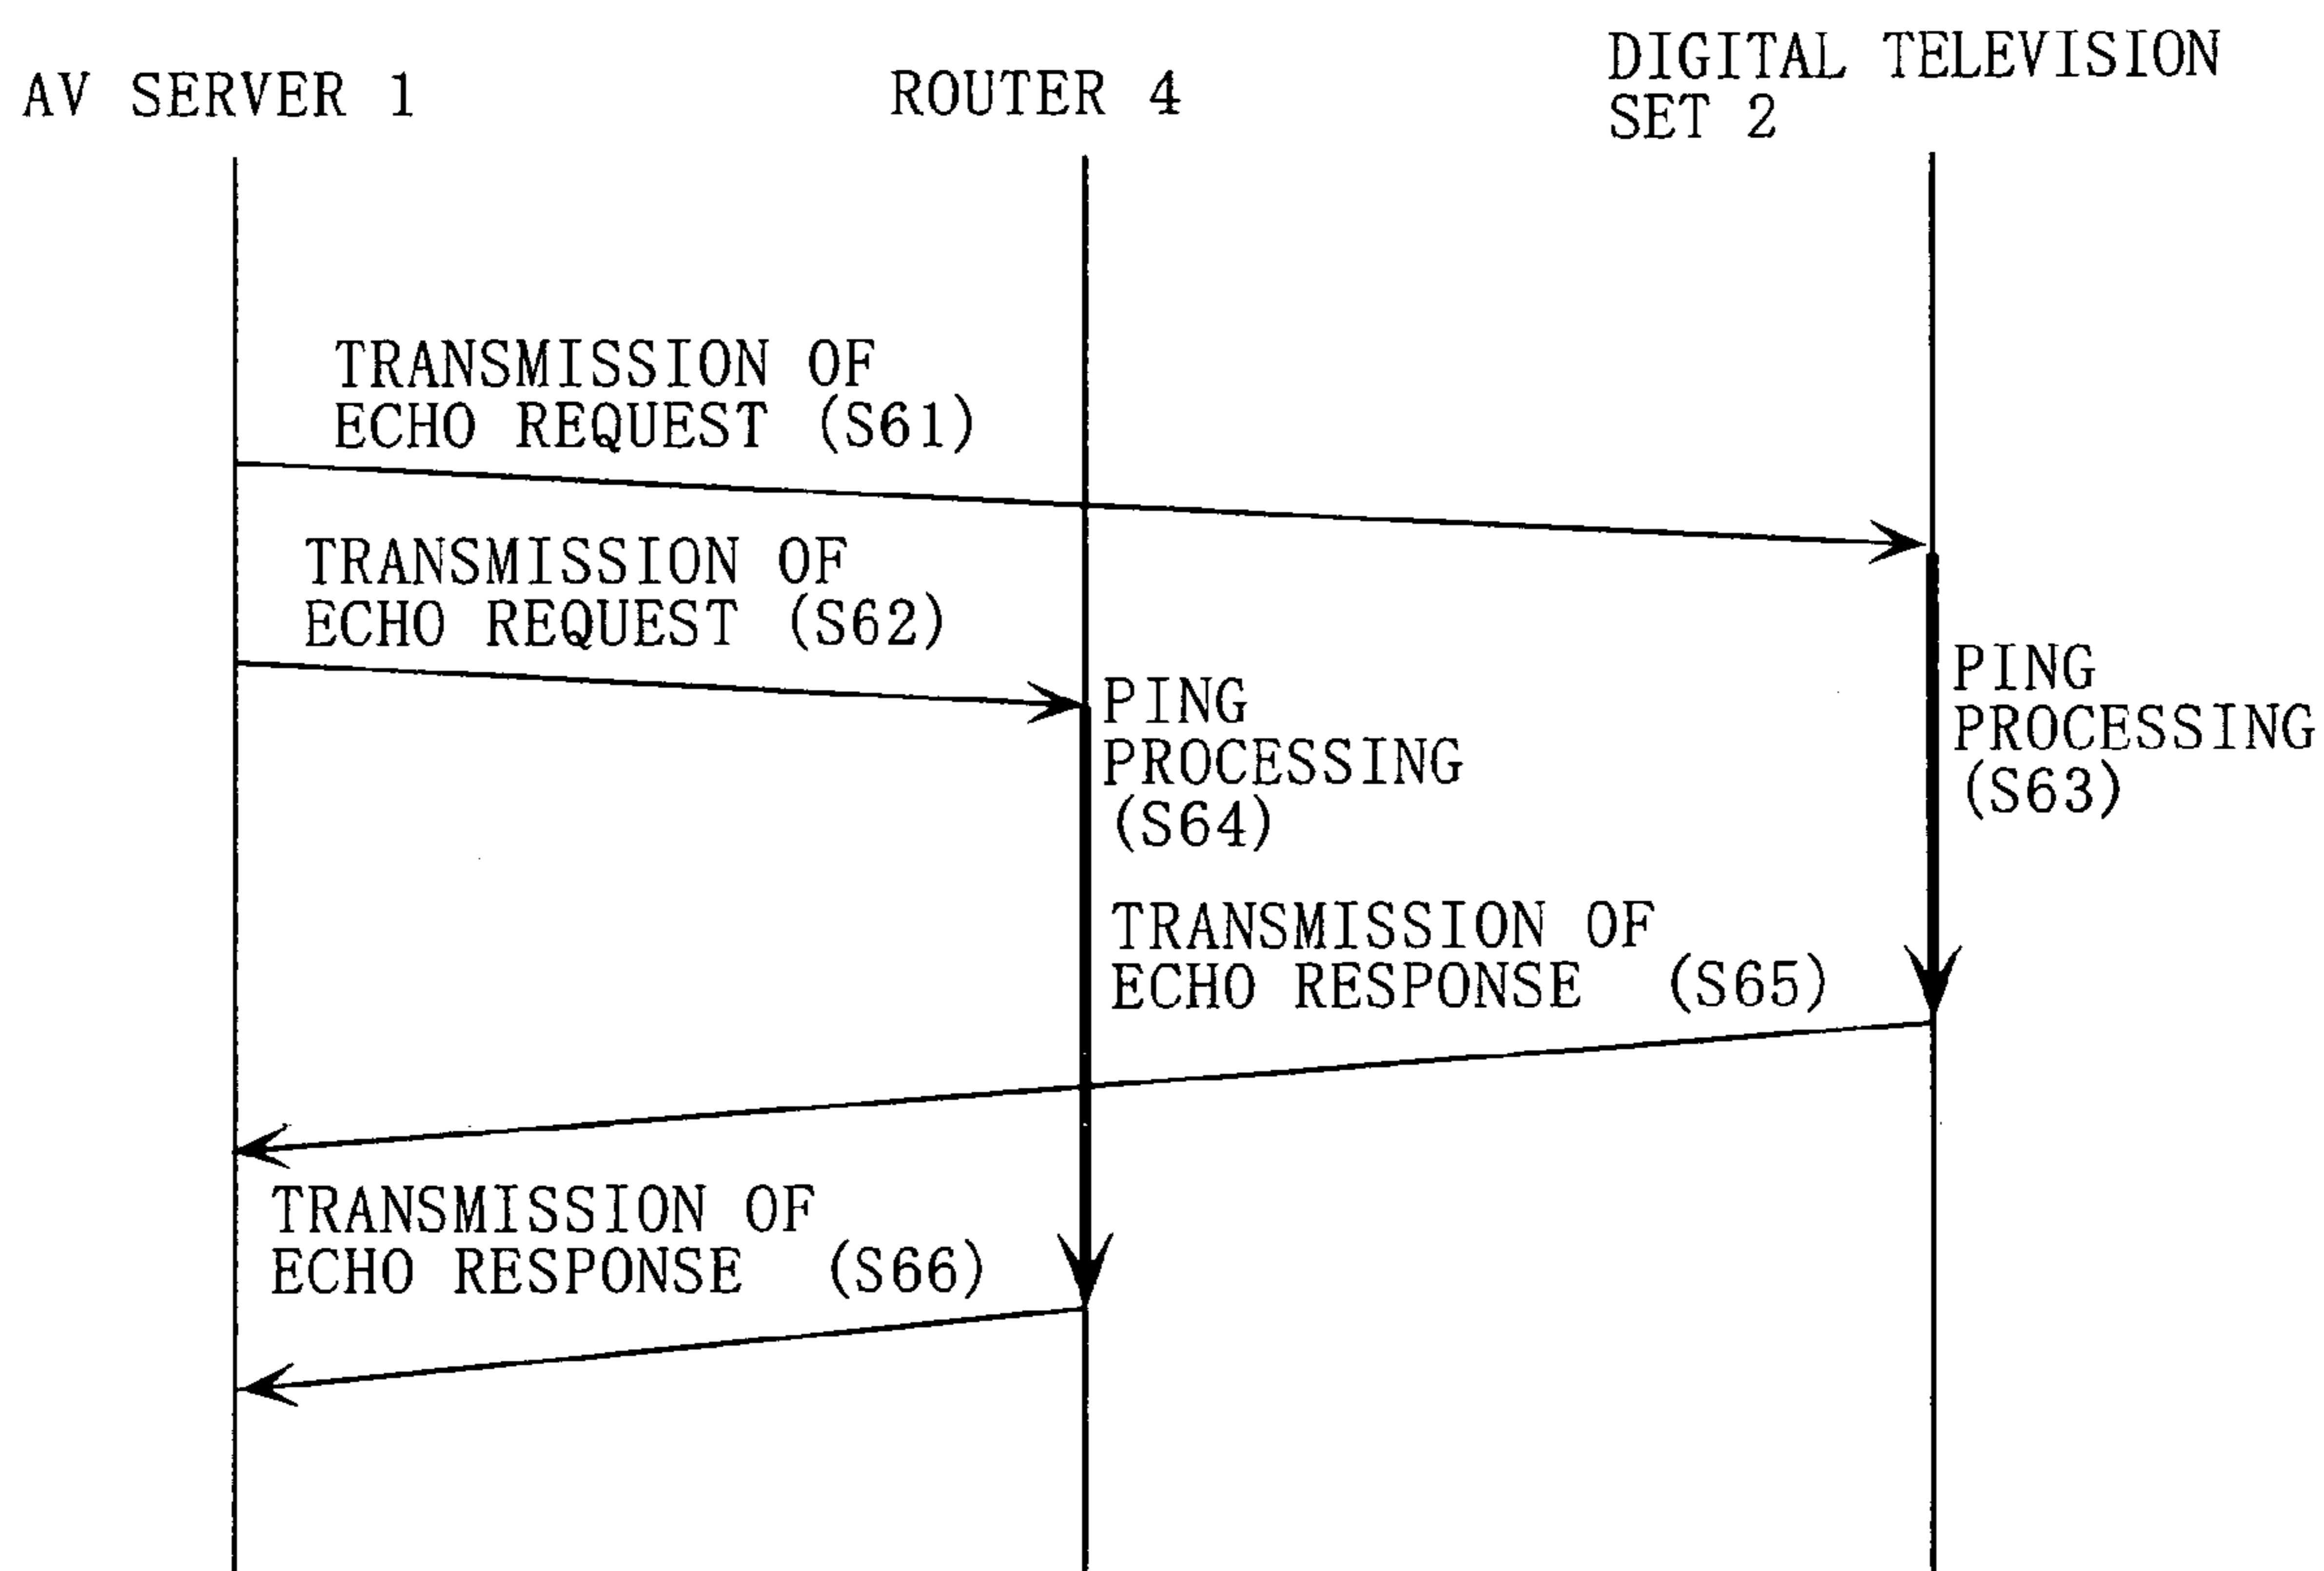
AV SERVER 1

ROUTER 4

DIGITAL TELEVISION SET 2

TRANSMISSION OF ECHO REQUEST (S61)

TRANSMISSION OF ECHO REQUEST (S62)

PING PROCESSING (S63)

PING PROCESSING (S64)

TRANSMISSION OF ECHO RESPONSE (S65)

TRANSMISSION OF ECHO RESPONSE (S66)